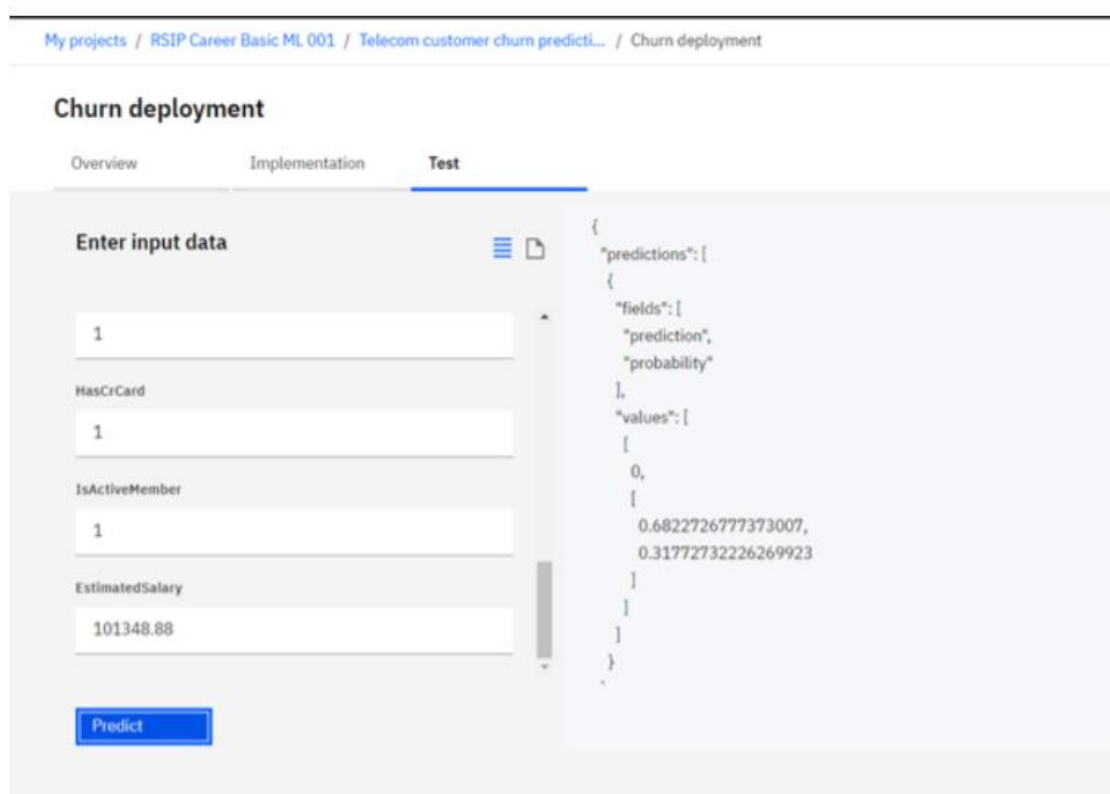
My projects / RSIP Career Basic ML 001 / Telecom customer churn predicti... / Churn deployment

Churn deployment

Overview Implementation Test

Enter input data

1

HasCrCard

1

IsActiveMember

1

EstimatedSalary

101348.88

Predict

{
"predictions": [
{
"fields": [
"prediction",
"probability"
],
"values": [
[
0,
[
0.6822726777373007,
0.31772732226269923
]
]
]
}